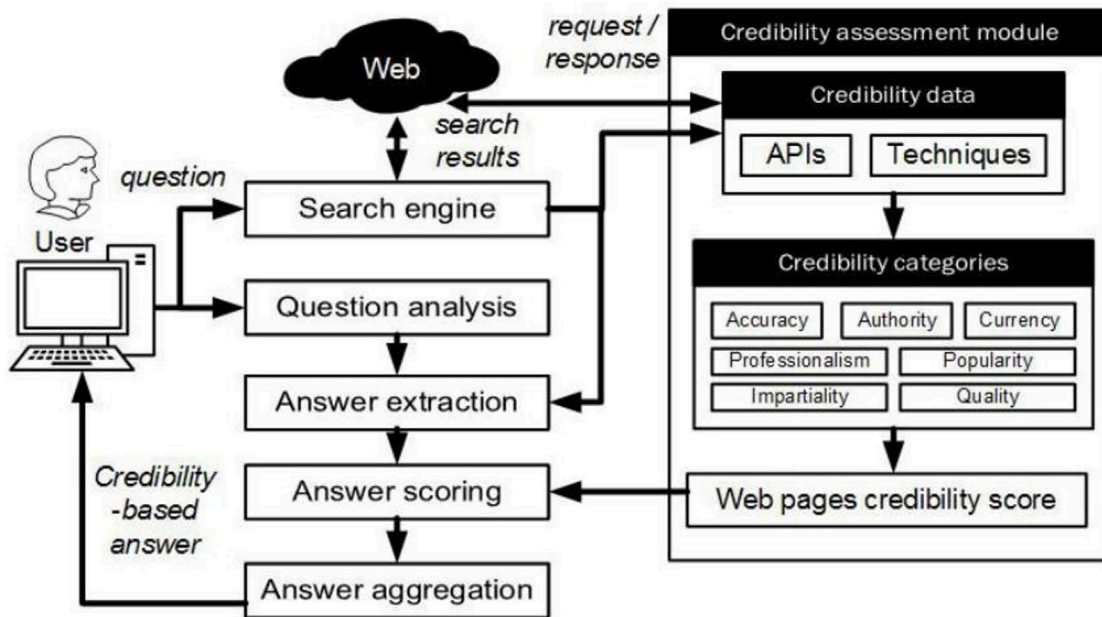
Web

request / response

Credibility assessment module

Credibility data

APIs

Techniques

search results

question

User

Search engine

Question analysis

Answer extraction

Credibility categories

Accuracy

Authority

Currency

Professionalism

Popularity

Impartiality

Quality

Credibility -based answer

Answer scoring

Web pages credibility score

Answer aggregation